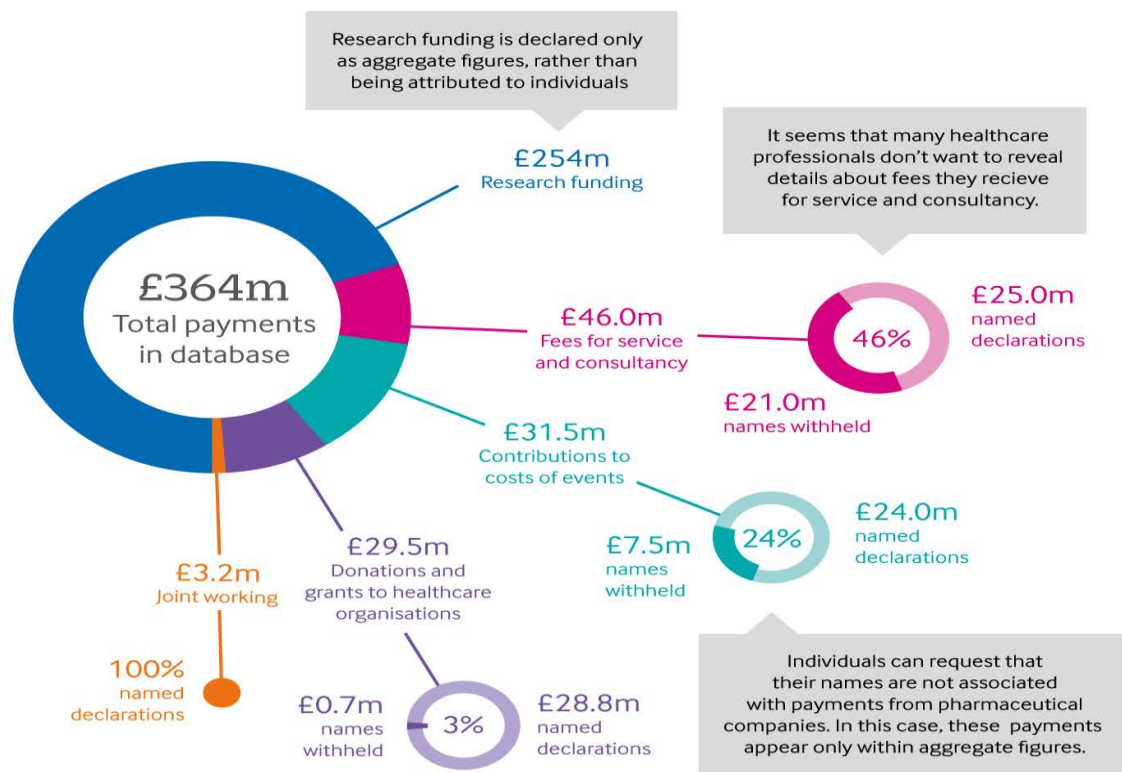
Research funding is declared only as aggregate figures, rather than being attributed to individuals

£254m
Research funding

It seems that many healthcare professionals don't want to reveal details about fees they recieve for service and consultancy.

£364m
Total payments in database

£46.0m
Fees for service and consultancy

46%

£25.0m
named declarations

£21.0m
names withheld

£31.5m
Contributions to costs of events

24%

£24.0m
named declarations

£7.5m
names withheld

£29.5m
Donations and grants to healthcare organisations

£3.2m
Joint working

100%
named declarations

£0.7m
names withheld

3%

£28.8m
named declarations

Individuals can request that their names are not associated with payments from pharmaceutical companies. In this case, these payments appear only within aggregate figures.